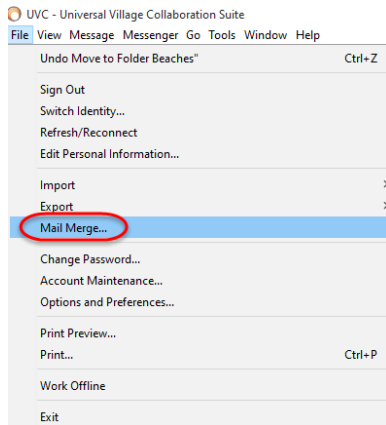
UVC - Universal Village Collaboration Suite
File View Message Messenger Go Tools Window Help

Undo Move to Folder Beaches" Ctrl+Z

Sign Out
Switch Identity...
Refresh/Reconnect
Edit Personal Information...

Import
Export
Mail Merge...

Change Password...
Account Maintenance...
Options and Preferences...

Print Preview...
Print... Ctrl+P

Work Offline

Exit